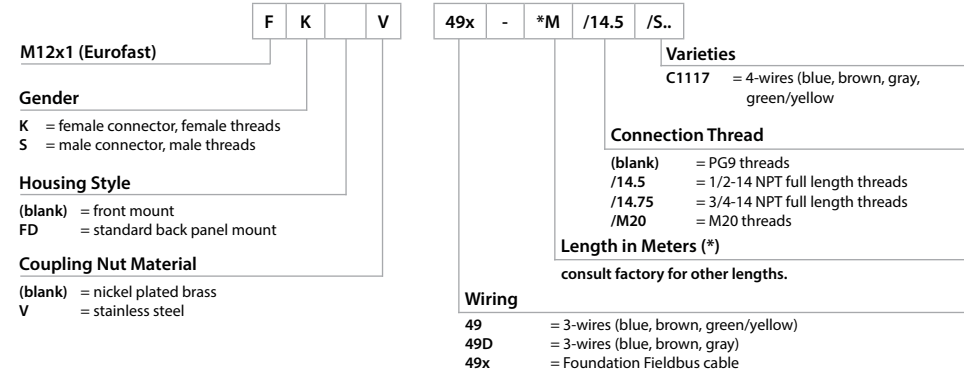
| F | K |  | V |
|---|---|---|---|

| 49x | - | *M | /14.5 | /S.. |
|---|---|---|---|---|

M12x1 (Eurofast)

Gender

K = female connector, female threads
S = male connector, male threads

Housing Style

(blank) = front mount
FD = standard back panel mount

Coupling Nut Material

(blank) = nickel plated brass
V = stainless steel

Varieties

C1117 = 4-wires (blue, brown, gray, green/yellow

Connection Thread

(blank) = PG9 threads
/14.5 = 1/2-14 NPT full length threads
/14.75 = 3/4-14 NPT full length threads
/M20 = M20 threads

Length in Meters (*)

consult factory for other lengths.

Wiring

49 = 3-wires (blue, brown, green/yellow)
49D = 3-wires (blue, brown, gray)
49x = Foundation Fieldbus cable